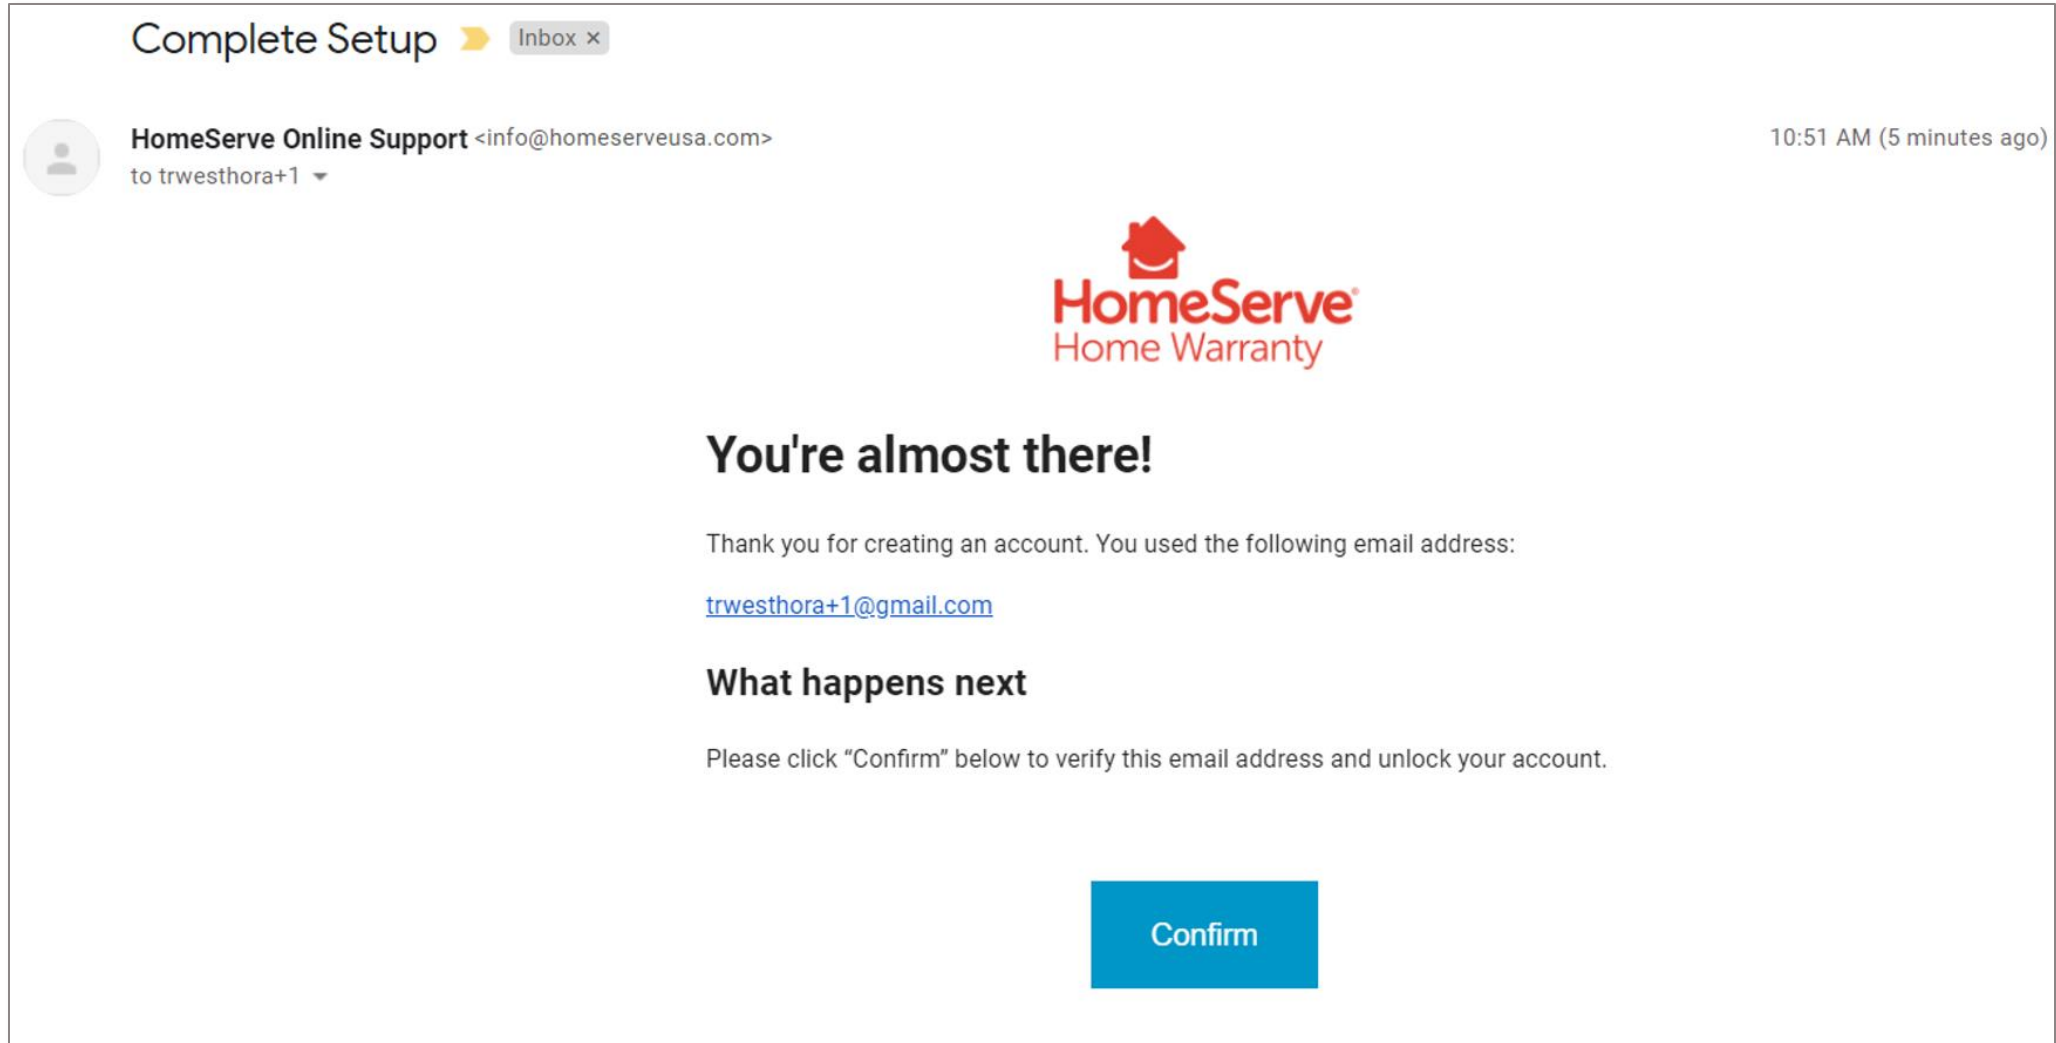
Complete Setup Inbox ×

HomeServe Online Support <info@homeserveusa.com>
to trwesthora+1

10:51 AM (5 minutes ago)

HomeServe®
Home Warranty

You're almost there!

Thank you for creating an account. You used the following email address:

trwesthora+1@gmail.com

What happens next

Please click “Confirm” below to verify this email address and unlock your account.

Confirm